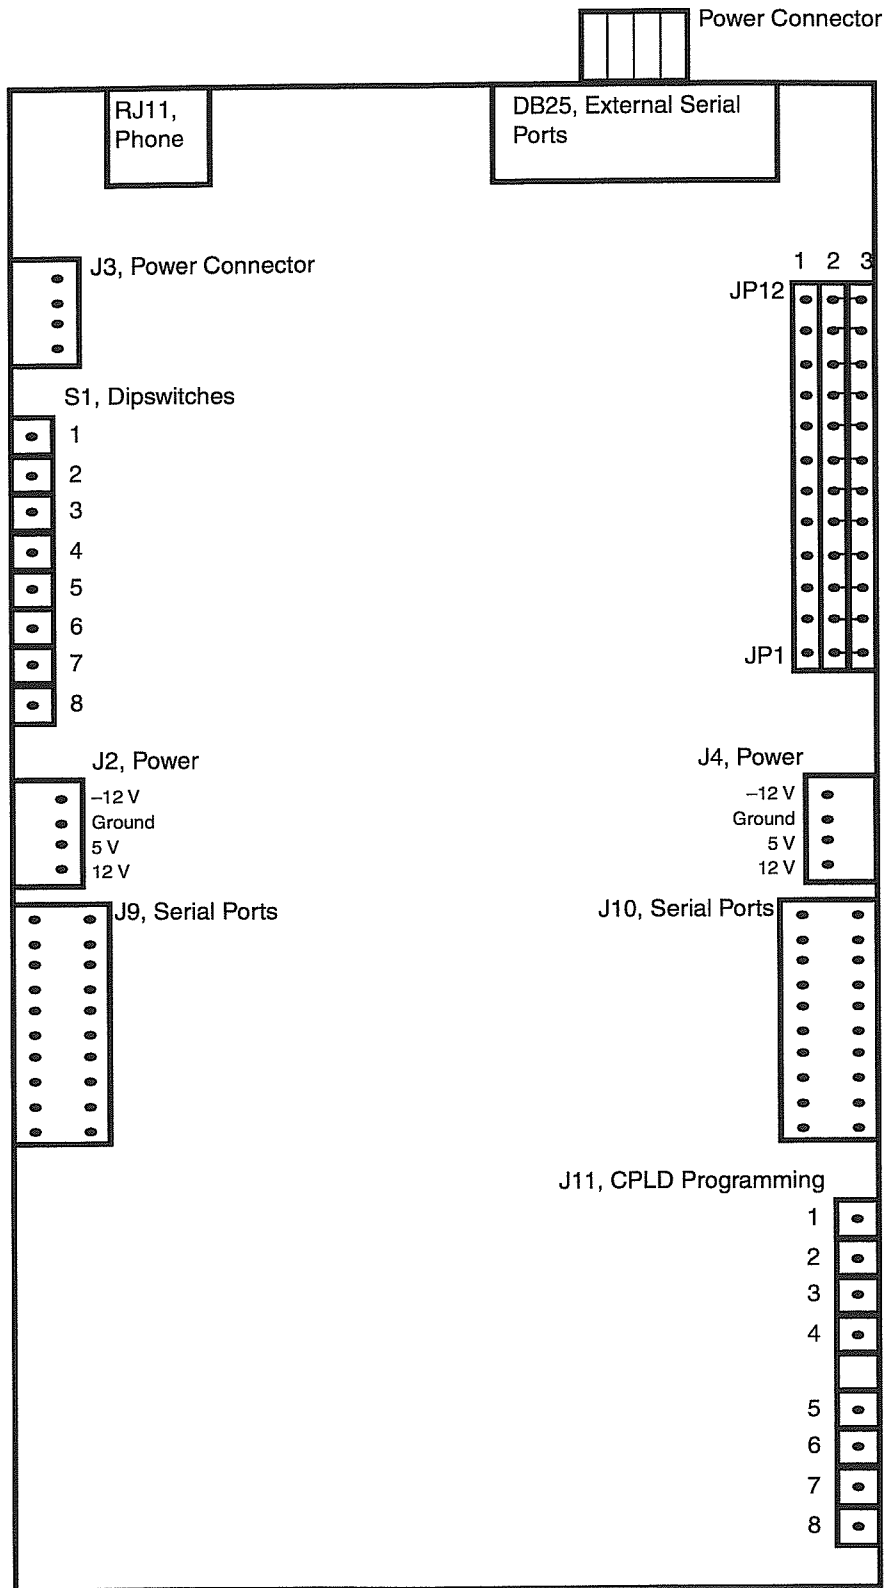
Power Connector

RJ11, Phone

DB25, External Serial Ports

J3, Power Connector

1 2 3

JP12

S1, Dipswitches

1
2
3
4
5
6
7
8

JP1

J2, Power

–12 V
Ground
5 V
12 V

J4, Power

–12 V
Ground
5 V
12 V

J9, Serial Ports

J10, Serial Ports

J11, CPLD Programming

1
2
3
4
5
6
7
8